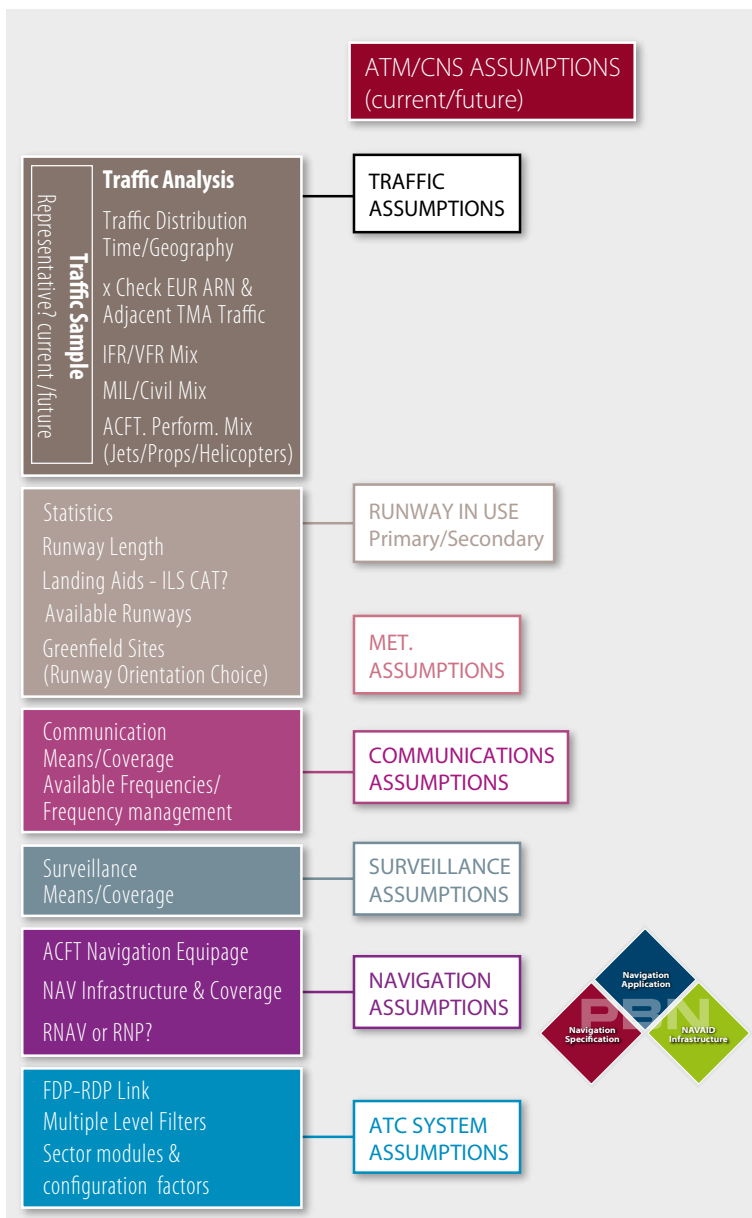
ATM/CNS ASSUMPTIONS
(current/future)

Traffic Sample
Representative? current /future

Traffic Analysis
Traffic Distribution Time/Geography
x Check EUR ARN & Adjacent TMA Traffic
IFR/VFR Mix
MIL/Civil Mix
ACFT. Perform. Mix (Jets/Props/Helicopters)

TRAFFIC ASSUMPTIONS

Statistics
Runway Length
Landing Aids - ILS CAT?
Available Runways
Greenfield Sites (Runway Orientation Choice)

RUNWAY IN USE
Primary/Secondary

MET. ASSUMPTIONS

Communication Means/Coverage
Available Frequencies/ Frequency management

COMMUNICATIONS ASSUMPTIONS

Surveillance Means/Coverage

SURVEILLANCE ASSUMPTIONS

ACFT Navigation Equipage
NAV Infrastructure & Coverage
RNAV or RNP?

NAVIGATION ASSUMPTIONS

Navigation Application
Navigation Specification
PBN
NAVAID Infrastructure

FDP-RDP Link
Multiple Level Filters
Sector modules & configuration factors

ATC SYSTEM ASSUMPTIONS